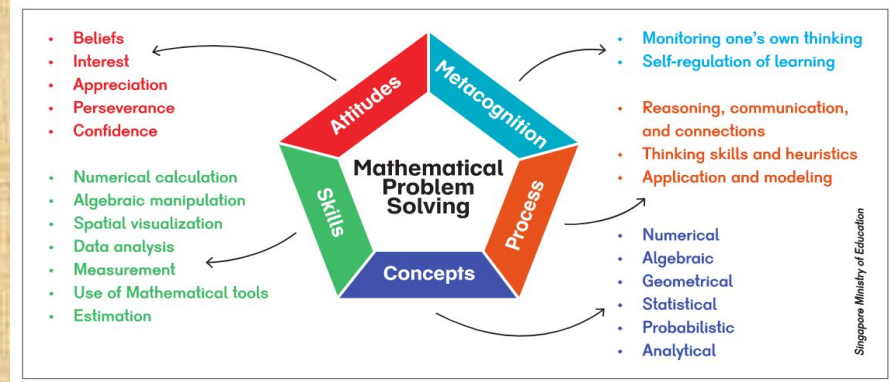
- Beliefs
- Interest
- Appreciation
- Perseverance
- Confidence

- Numerical calculation
- Algebraic manipulation
- Spatial visualization
- Data analysis
- Measurement
- Use of Mathematical tools
- Estimation

Attitudes
Metacognition
Skills
Mathematical Problem Solving
Process
Concepts

- Monitoring one's own thinking
- Self-regulation of learning

- Reasoning, communication, and connections
- Thinking skills and heuristics
- Application and modeling

- Numerical
- Algebraic
- Geometrical
- Statistical
- Probabilistic
- Analytical

Singapore Ministry of Education